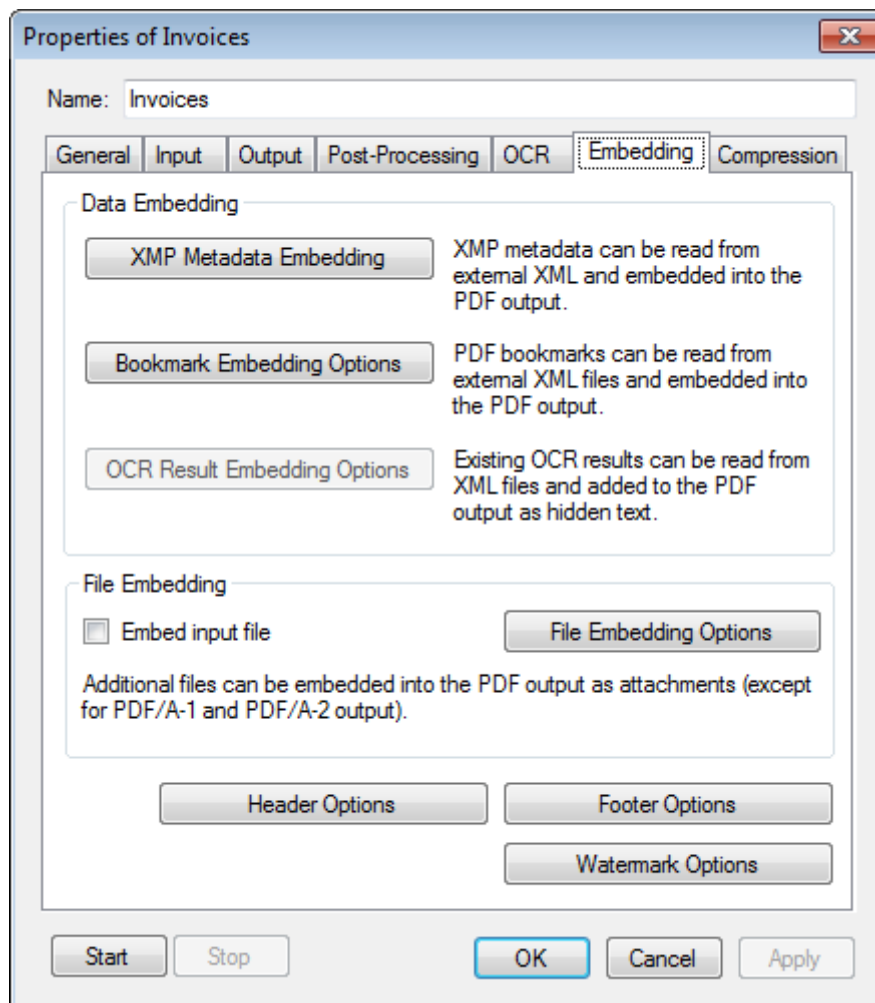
Properties of Invoices

Name: Invoices

General | Input | Output | Post-Processing | OCR | Embedding | Compression

Data Embedding

XMP Metadata Embedding

XMP metadata can be read from external XML and embedded into the PDF output.

Bookmark Embedding Options

PDF bookmarks can be read from external XML files and embedded into the PDF output.

OCR Result Embedding Options

Existing OCR results can be read from XML files and added to the PDF output as hidden text.

File Embedding

Embed input file

File Embedding Options

Additional files can be embedded into the PDF output as attachments (except for PDF/A-1 and PDF/A-2 output).

Header Options

Footer Options

Watermark Options

Start

Stop

OK

Cancel

Apply